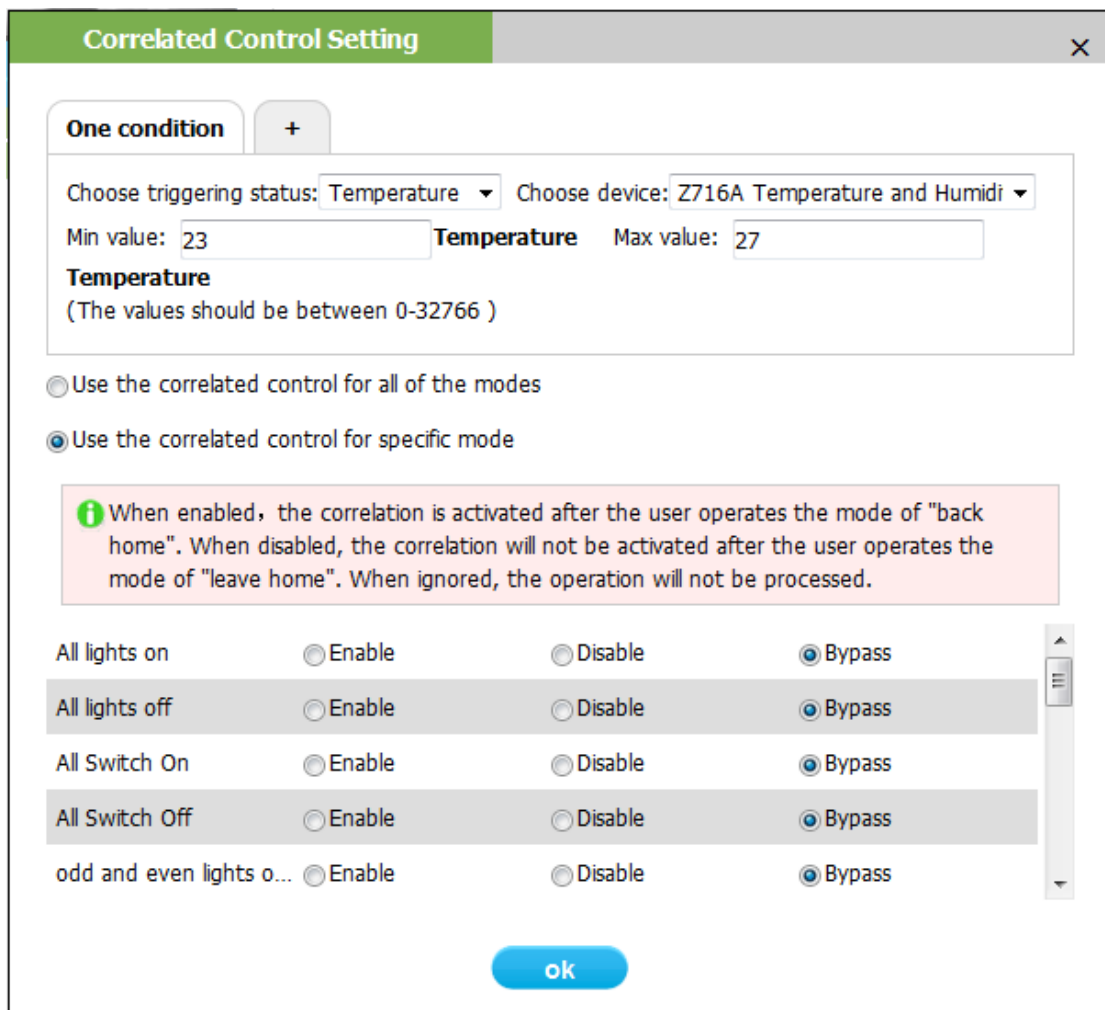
Correlated Control Setting

×

One condition

+

Choose triggering status: Temperature

Choose device: Z716A Temperature and Humidi

Min value: 23 Temperature Max value: 27

Temperature

(The values should be between 0-32766 )

Use the correlated control for all of the modes

Use the correlated control for specific mode

When enabled，the correlation is activated after the user operates the mode of "back home". When disabled, the correlation will not be activated after the user operates the mode of "leave home". When ignored, the operation will not be processed.

| All lights on | Enable | Disable | Bypass |
|---|---|---|---|
| All lights off | Enable | Disable | Bypass |
| All Switch On | Enable | Disable | Bypass |
| All Switch Off | Enable | Disable | Bypass |
| odd and even lights o... | Enable | Disable | Bypass |

ok